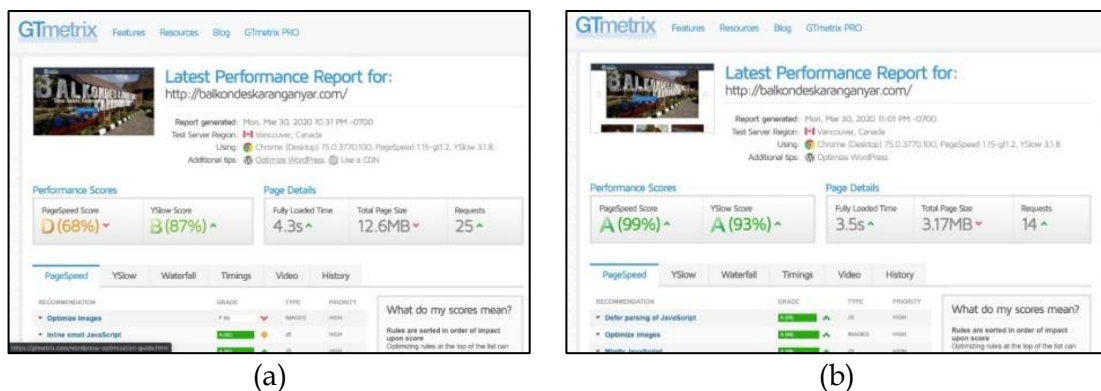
GTmetrix Features Resources Blog GTmetrix PRO

Latest Performance Report for:
http://balkondeskaranganyar.com/

Report generated: Mon, Mar 30, 2020 10:31 PM -0700
Test Server Region: Vancouver, Canada
Using: Chrome (Desktop) 75.0.3770.100, PageSpeed 1.15-gt1.2, YSlow 3.1.8
Additional tips: Optimize WordPress. Use a CDN

Performance Scores

PageSpeed Score
D (68%)

YSlow Score
B (87%)

Page Details

Fully Loaded Time
4.3s

Total Page Size
12.6MB

Requests
25

PageSpeed YSlow Waterfall Timings Video History

RECOMMENDATION GRADE TYPE PRIORITY

Optimize images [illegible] IMAGES HIGH

Inline small JavaScript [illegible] JS HIGH

https://gtmetrix.com/wordpress-optimization-guide.html

What do my scores mean?

(a)

GTmetrix Features Resources Blog GTmetrix PRO

Latest Performance Report for:
http://balkondeskaranganyar.com/

Report generated: Mon, Mar 30, 2020 11:01 PM -0700
Test Server Region: Vancouver, Canada
Using: Chrome (Desktop) 75.0.3770.100, PageSpeed 1.15-gt1.2, YSlow 3.1.8
Additional tips: Optimize WordPress.

Performance Scores

PageSpeed Score
A (99%)

YSlow Score
A (93%)

Page Details

Fully Loaded Time
3.5s

Total Page Size
3.17MB

Requests
14

PageSpeed YSlow Waterfall Timings Video History

RECOMMENDATION GRADE TYPE PRIORITY

Defer parsing of JavaScript A (99) JS HIGH

Optimize images A (99) IMAGES HIGH

Minify JavaScript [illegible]

What do my scores mean?

Rules are sorted in order of impact upon score
Optimizing rules at the top of the list can

(b)